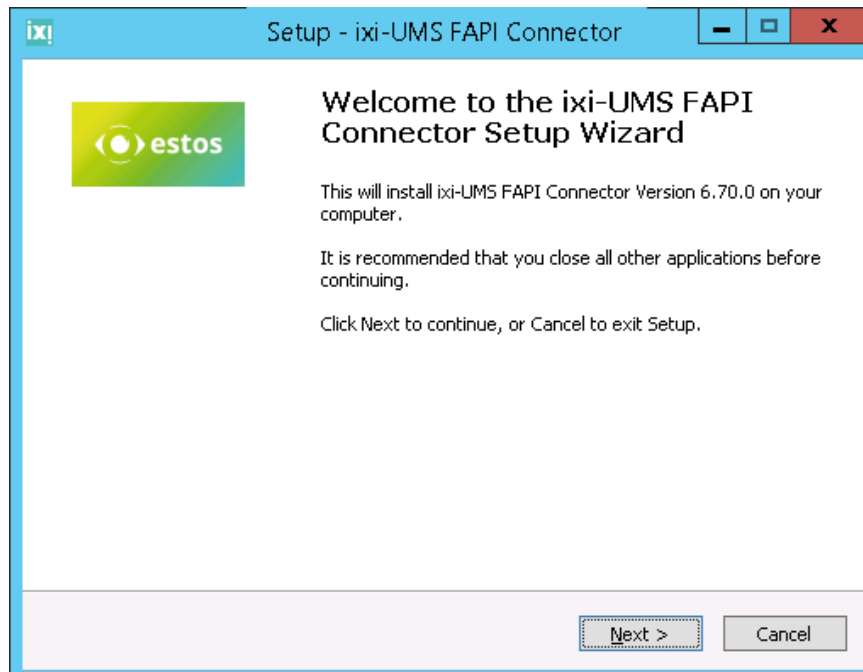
ixi

Setup - ixi-UMS FAPI Connector

estos

Welcome to the ixi-UMS FAPI Connector Setup Wizard

This will install ixi-UMS FAPI Connector Version 6.70.0 on your computer.

It is recommended that you close all other applications before continuing.

Click Next to continue, or Cancel to exit Setup.

Next >

Cancel